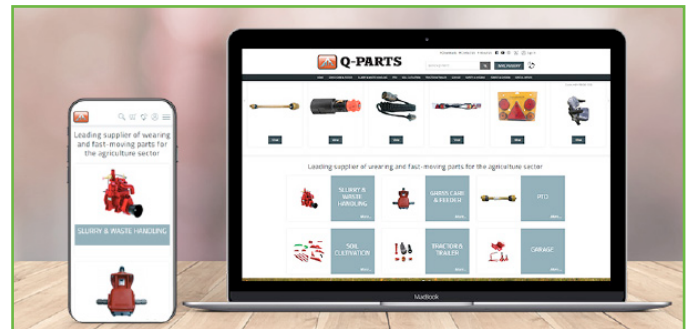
Leading supplier of wearing and fast-moving parts for the agriculture sector

SLURRY & WASTE HANDLING

Q-PARTS

Leading supplier of wearing and fast-moving parts for the agriculture sector

SLURRY & WASTE HANDLING

GARDEN CARE & FEEDER

PTO

SOIL CULTIVATION

TRACTOR & TRAILER

CABBAGE

MacBook